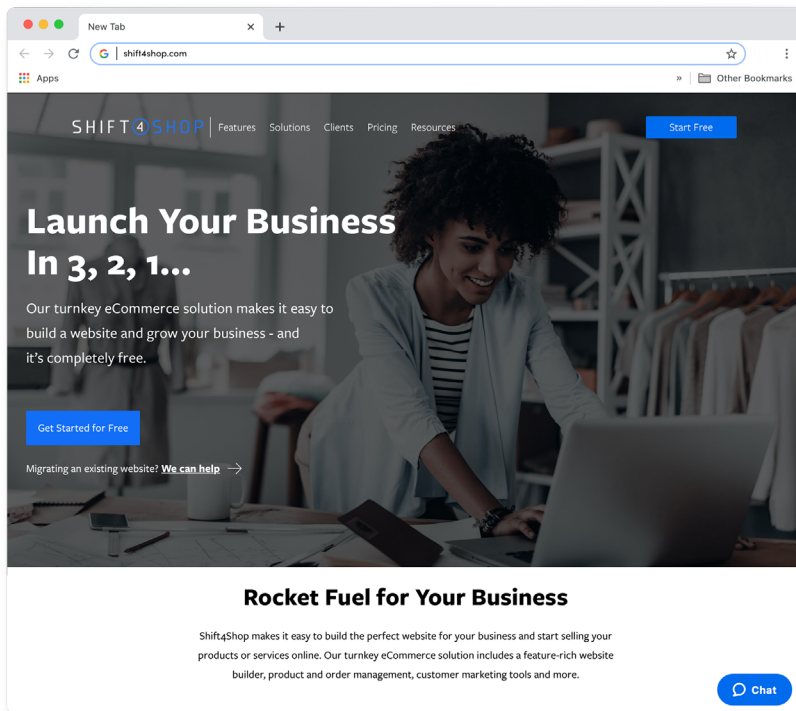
New Tab

shift4shop.com

Apps

Other Bookmarks

SHIFT4SHOP Features Solutions Clients Pricing Resources

Start Free

Launch Your Business In 3, 2, 1...

Our turnkey eCommerce solution makes it easy to build a website and grow your business - and it's completely free.

Get Started for Free

Migrating an existing website? We can help

Rocket Fuel for Your Business

Shift4Shop makes it easy to build the perfect website for your business and start selling your products or services online. Our turnkey eCommerce solution includes a feature-rich website builder, product and order management, customer marketing tools and more.

Chat